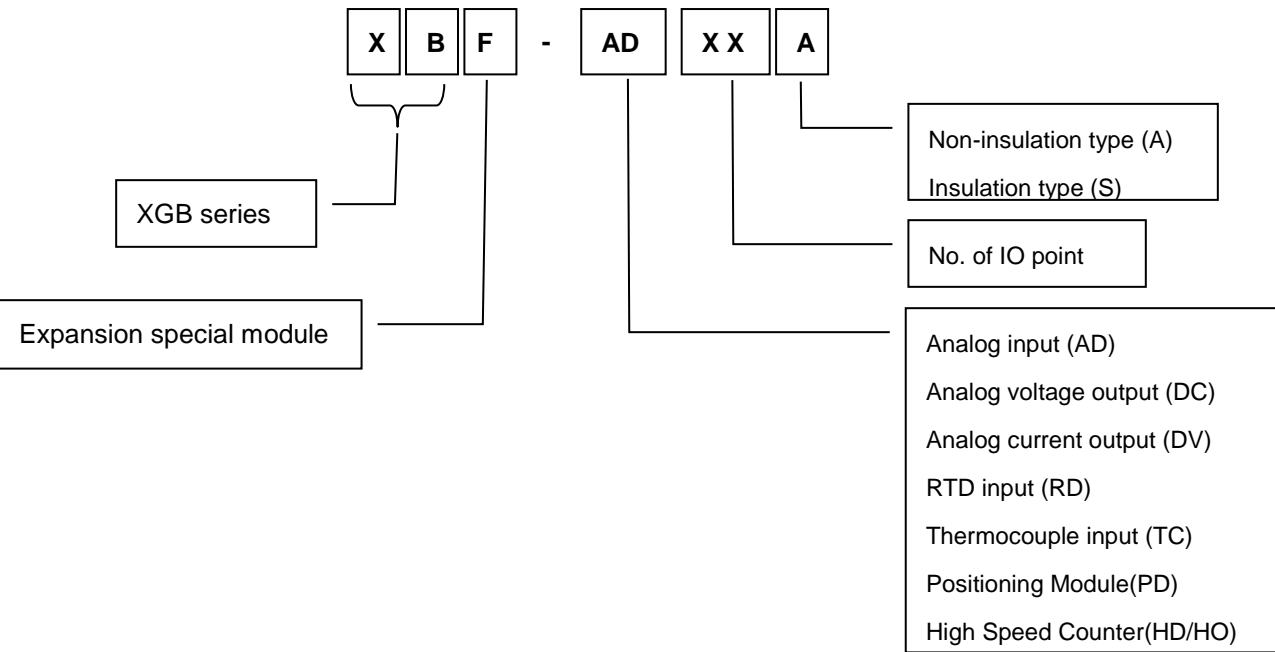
X B F - AD X X A

Non-insulation type (A)
Insulation type (S)

XGB series

No. of IO point

Expansion special module

Analog input (AD)
Analog voltage output (DC)
Analog current output (DV)
RTD input (RD)
Thermocouple input (TC)
Positioning Module(PD)
High Speed Counter(HD/HO)